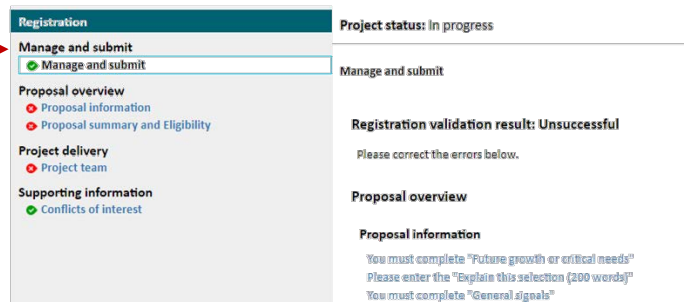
Registration

Manage and submit
Manage and submit

Proposal overview
Proposal information
Proposal summary and Eligibility

Project delivery
Project team

Supporting information
Conflicts of interest

Project status: In progress

Manage and submit

Registration validation result: Unsuccessful

Please correct the errors below.

Proposal overview

Proposal information

You must complete "Future growth or critical needs"
Please enter the "Explain this selection (200 words)"
You must complete "General signals"